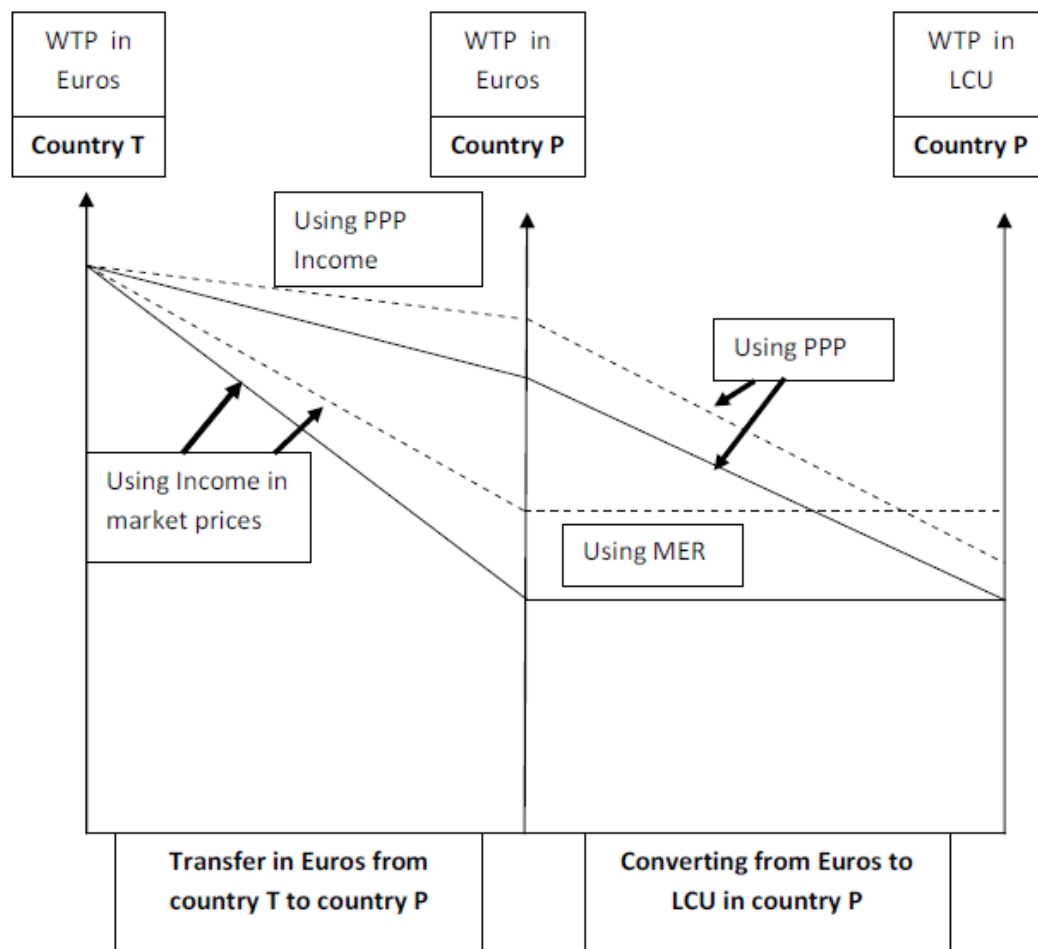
WTP in Euros

Country T

WTP in Euros

Country P

WTP in LCU

Country P

Using PPP Income

Using PPP

Using Income in market prices

Using MER

Transfer in Euros from country T to country P

Converting from Euros to LCU in country P